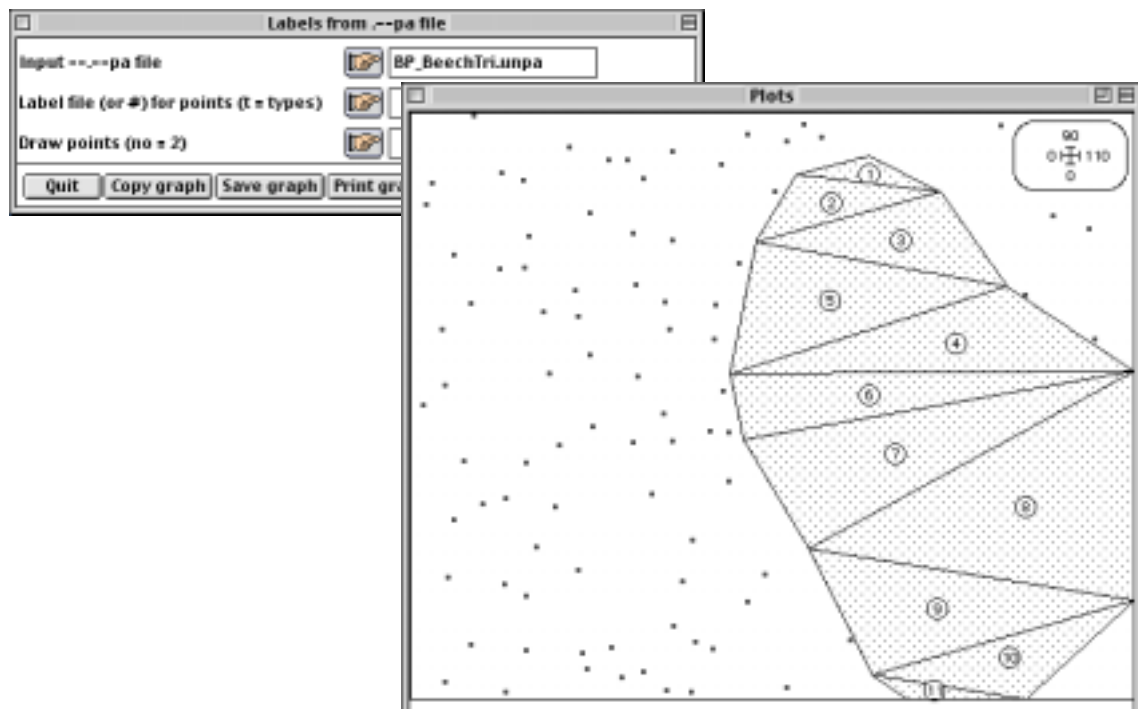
Labels from .--pa file

Input --.--pa file

BP_BeechTri.unpa

Label file (or #) for points (t = types)

Draw points (no = 2)

Quit

Copy graph

Save graph

Print gra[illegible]

Plots

90
0 110
0

1
2
3
5
4
6
7
8
9
10
11